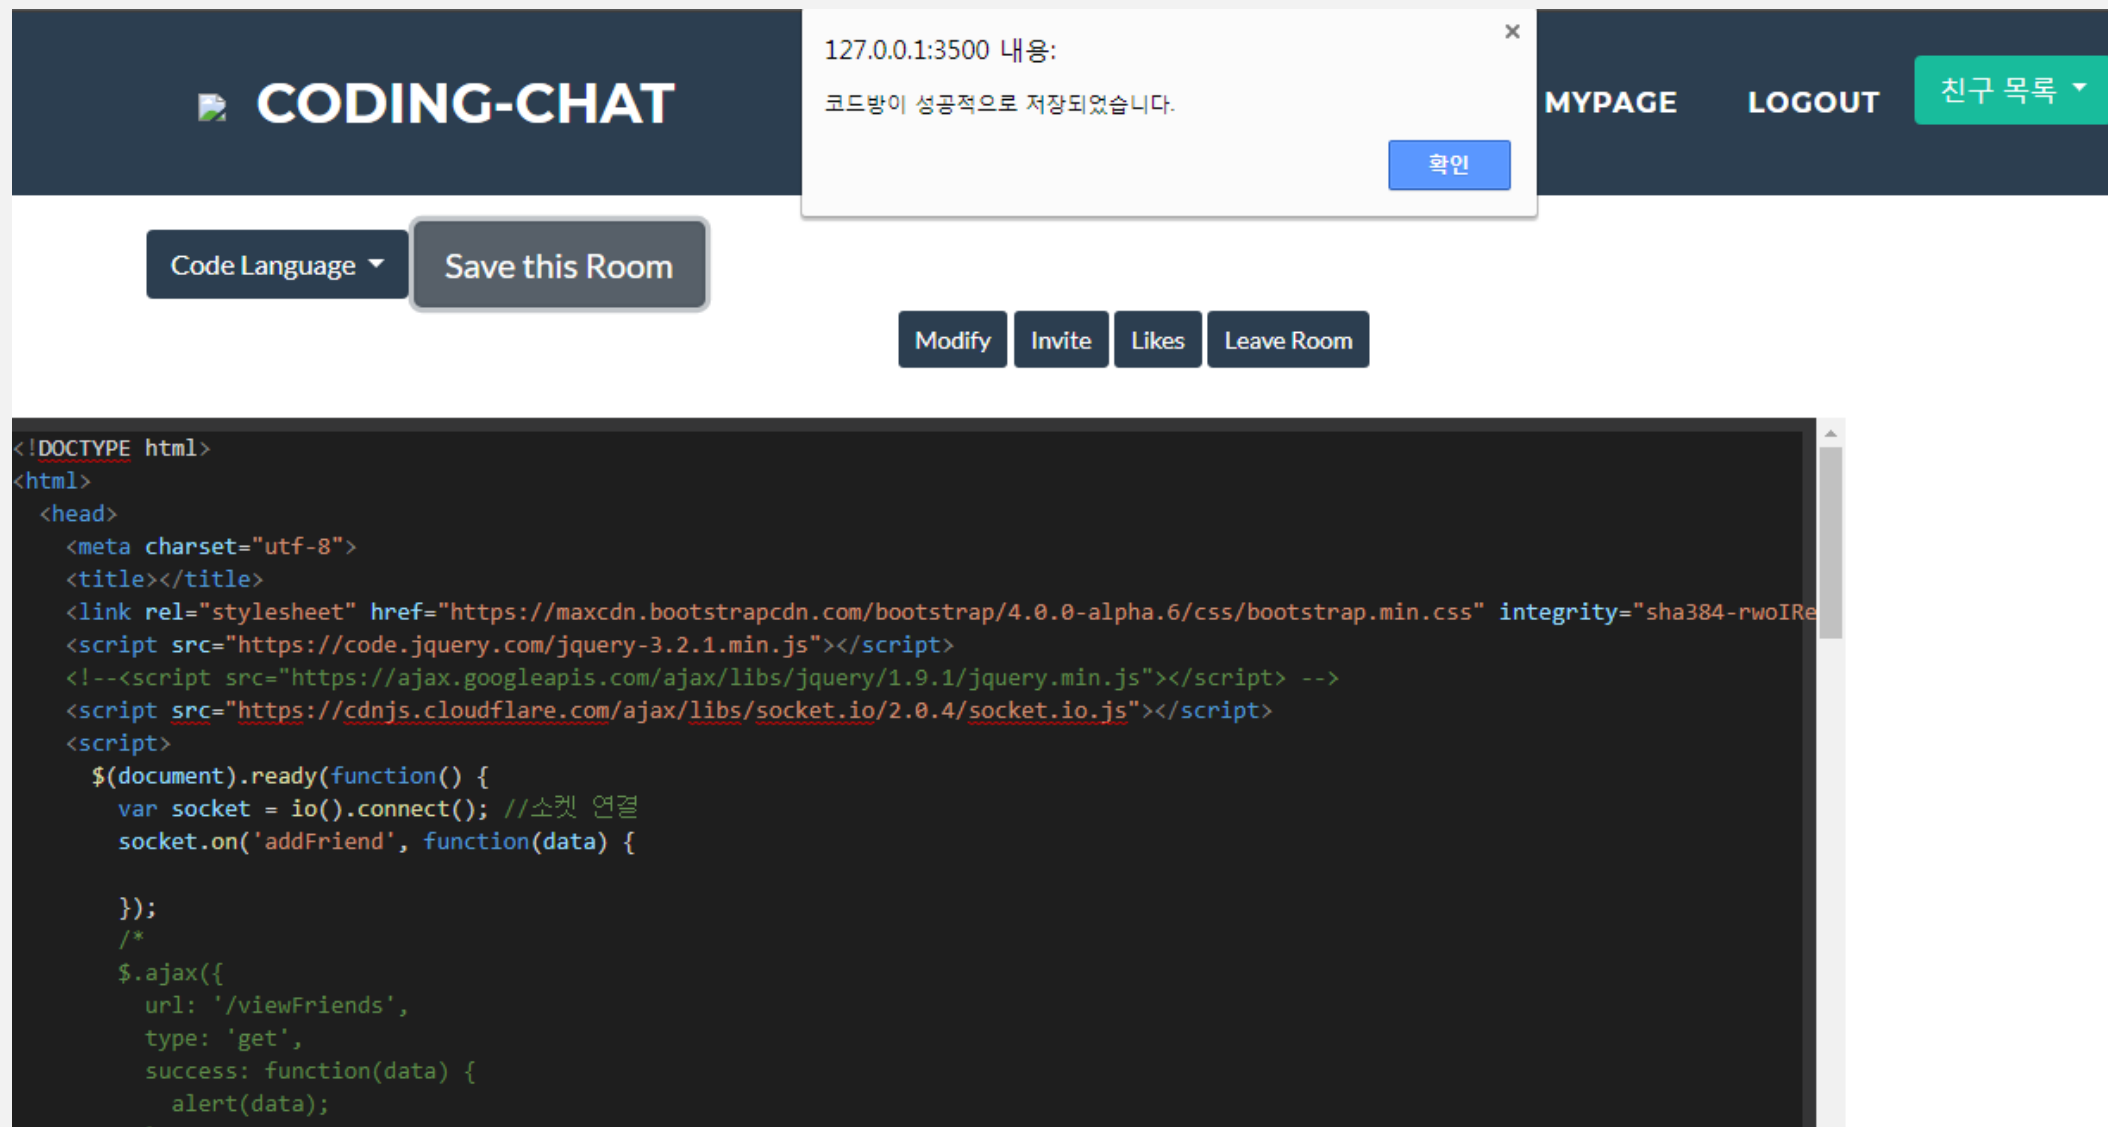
CODING-CHAT

127.0.0.1:3500 내용:

코드방이 성공적으로 저장되었습니다.

확인

MYPAGE LOGOUT 친구 목록

Code Language

Save this Room

Modify Invite Likes Leave Room

<!DOCTYPE html>
<html>
  <head>
    <meta charset="utf-8">
    <title></title>
    <link rel="stylesheet" href="https://maxcdn.bootstrapcdn.com/bootstrap/4.0.0-alpha.6/css/bootstrap.min.css" integrity="sha384-rwoIRe
    <script src="https://code.jquery.com/jquery-3.2.1.min.js"></script>
    <!--<script src="https://ajax.googleapis.com/ajax/libs/jquery/1.9.1/jquery.min.js"></script> -->
    <script src="https://cdnjs.cloudflare.com/ajax/libs/socket.io/2.0.4/socket.io.js"></script>
    <script>
      $(document).ready(function() {
        var socket = io().connect(); //소켓 연결
        socket.on('addFriend', function(data) {

        });
        /*
        $.ajax({
          url: '/viewFriends',
          type: 'get',
          success: function(data) {
            alert(data);